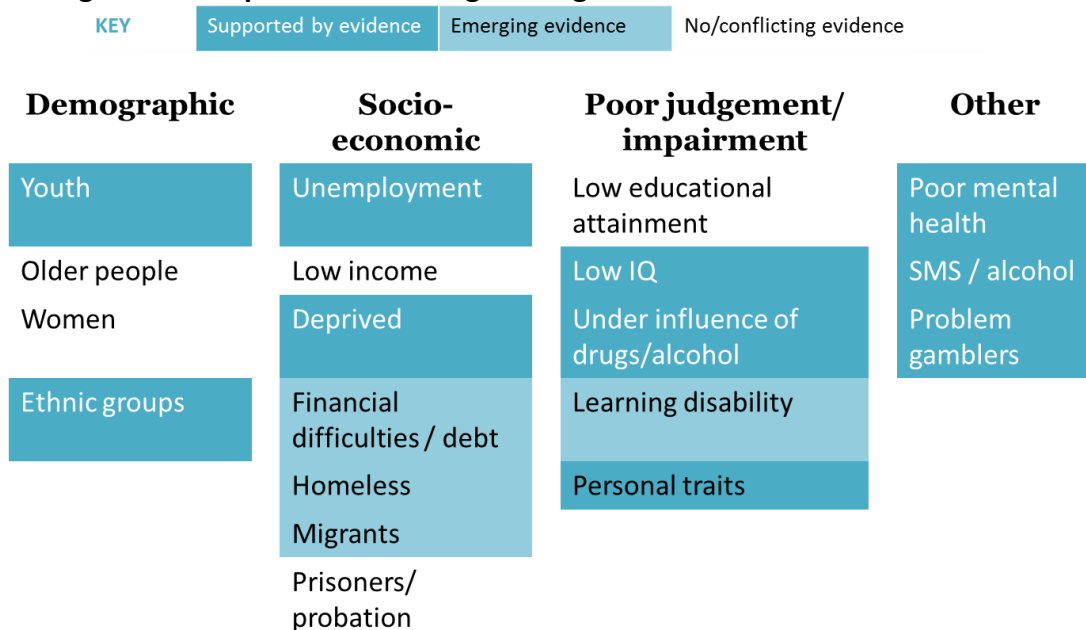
KEY | Supported by evidence | Emerging evidence | No/conflicting evidence

Demographic

Youth

Older people

Women

Ethnic groups

Socio-economic

Unemployment

Low income

Deprived

Financial difficulties / debt

Homeless

Migrants

Prisoners/ probation

Poor judgement/ impairment

Low educational attainment

Low IQ

Under influence of drugs/alcohol

Learning disability

Personal traits

Other

Poor mental health

SMS / alcohol

Problem gamblers